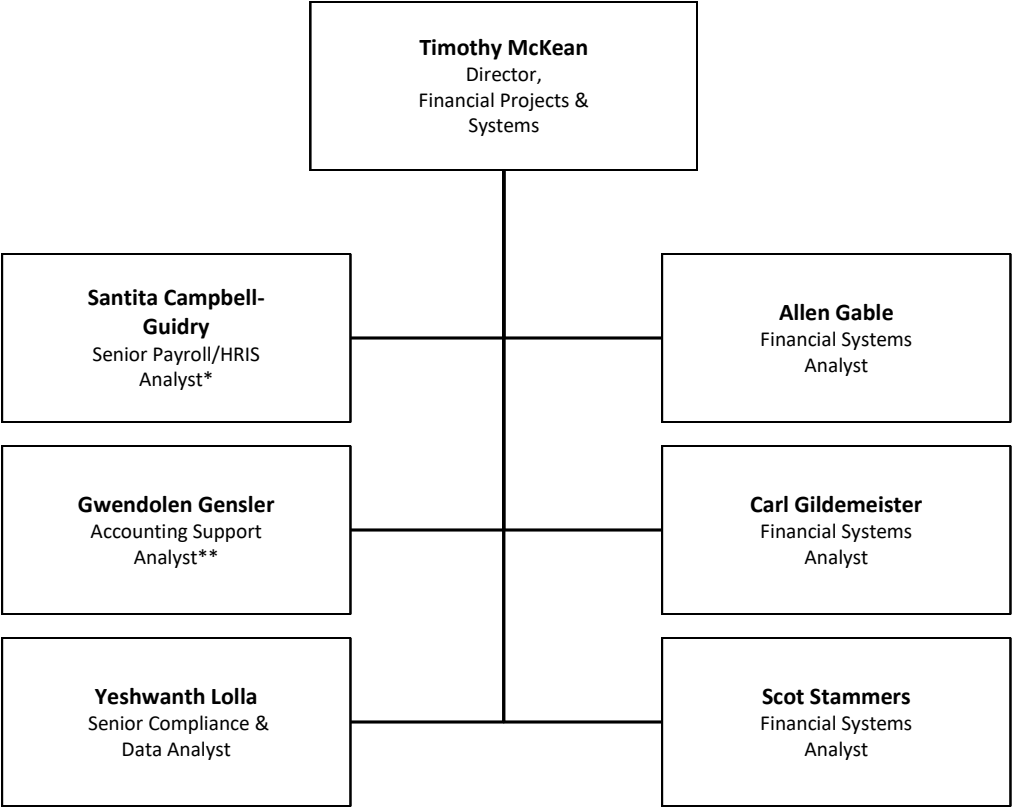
**Timothy McKean**
Director,
Financial Projects & Systems

**Santita Campbell-Guidry**
Senior Payroll/HRIS Analyst*

**Allen Gable**
Financial Systems Analyst

**Gwendolen Gensler**
Accounting Support Analyst**

**Carl Gildemeister**
Financial Systems Analyst

**Yeshwanth Lolla**
Senior Compliance & Data Analyst

**Scot Stammers**
Financial Systems Analyst